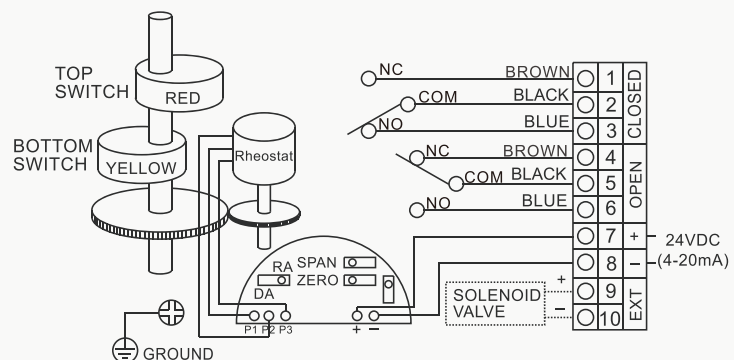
TOP SWITCH
RED
BOTTOM SWITCH
YELLOW
Rheostat
NC
COM
NO
NC
COM
NO
BROWN
BLACK
BLUE
BROWN
BLACK
BLUE
1
2
3
CLOSED
4
5
6
OPEN
7
+
24VDC
8
–
(4-20mA)
SOLENOID VALVE
+
–
9
10
EXT
RA
SPAN
ZERO
DA
P1 P2 P3
+ –
GROUND